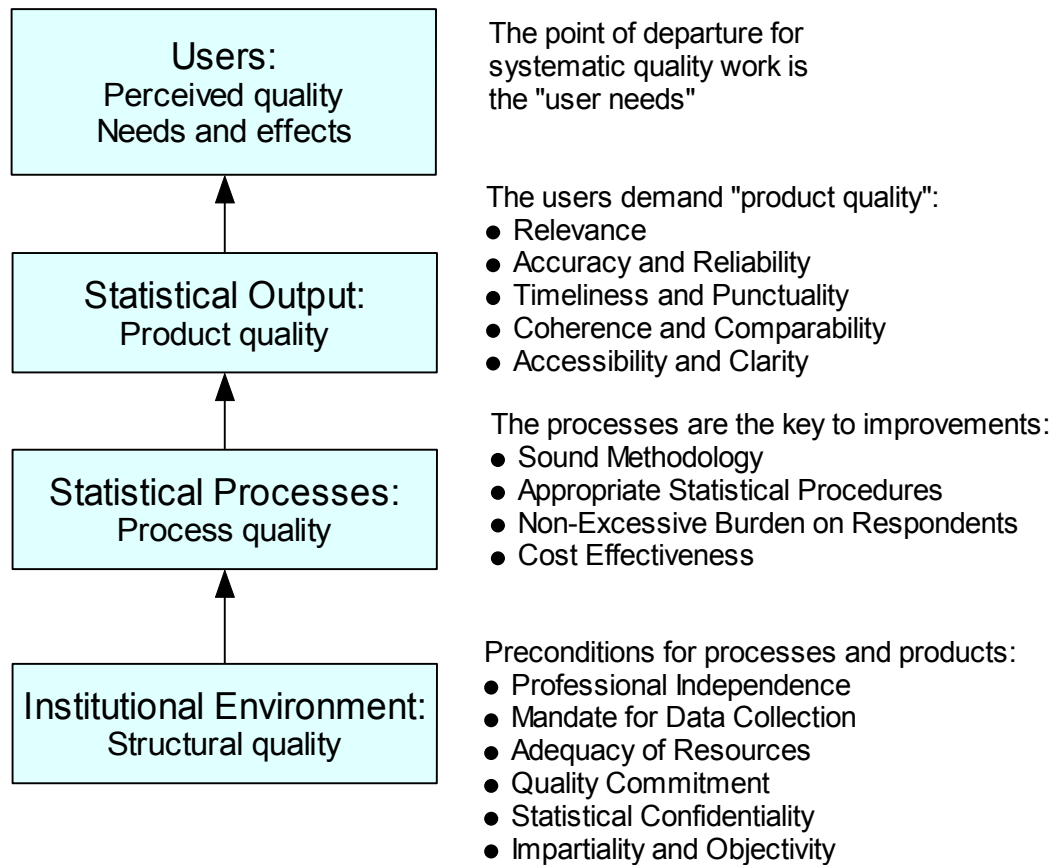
Users:
Perceived quality
Needs and effects

The point of departure for systematic quality work is the "user needs"

Statistical Output:
Product quality

The users demand "product quality":
- Relevance
- Accuracy and Reliability
- Timeliness and Punctuality
- Coherence and Comparability
- Accessibility and Clarity

Statistical Processes:
Process quality

The processes are the key to improvements:
- Sound Methodology
- Appropriate Statistical Procedures
- Non-Excessive Burden on Respondents
- Cost Effectiveness

Institutional Environment:
Structural quality

Preconditions for processes and products:
- Professional Independence
- Mandate for Data Collection
- Adequacy of Resources
- Quality Commitment
- Statistical Confidentiality
- Impartiality and Objectivity